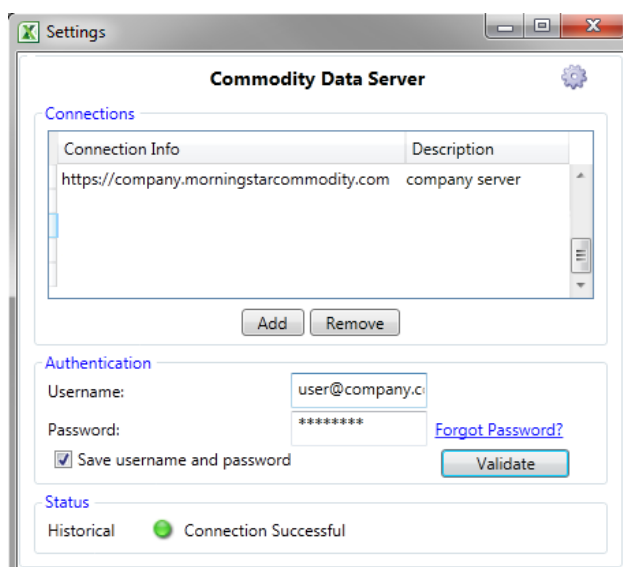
Settings

Commodity Data Server

Connections

| Connection Info | Description |
|---|---|
| https://company.morningstarcommodity.com | company server |

Add Remove

Authentication

Username: user@company.c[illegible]

Password: ********

Forgot Password?

Save username and password

Validate

Status

Historical Connection Successful